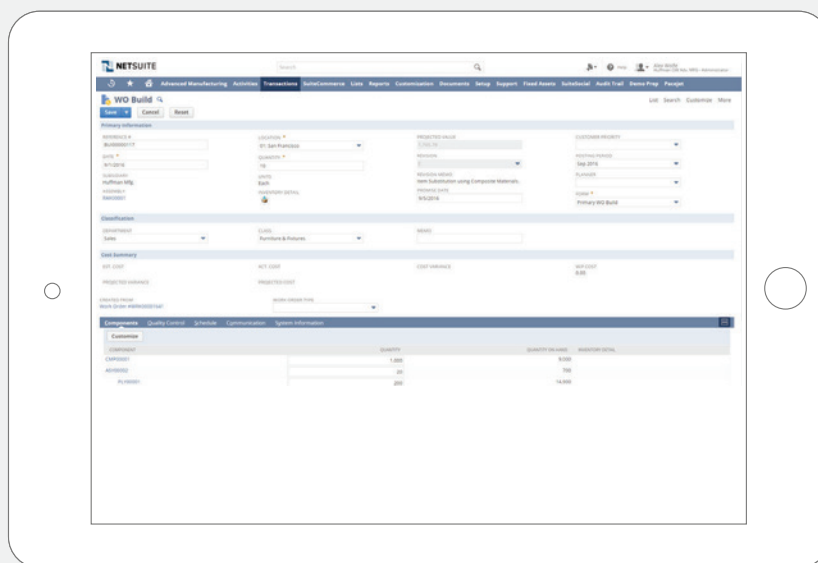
NETSUITE

Search

Help

Advanced Manufacturing Activities Transactions SuiteCommerce Lists Reports Customization Documents Setup Support Fixed Assets SuiteSocial Audit Trail Demo Prep Facejet

WO Build

List Search Customize More

Save Cancel Reset

Primary Information

REFERENCE #
BUI00000117

DATE *
9/1/2016

SUBSIDIARY
Huffman Mfg

WORKFLOW
RW00001

LOCATION *
01 San Francisco

QUANTITY *
10

UNITS
Each

INVENTORY DETAIL

PROJECTED VALUE

REVISION

REVISION MEMO
Item Substitution using Composite Materials.

PROMISE DATE
9/5/2016

CUSTOMER PRIORITY

POSTING PERIOD
Sep 2016

PLANNER

FORM *
Primary WO Build

Classification

DEPARTMENT
Sales

CLASS
Furniture & Fixtures

MEMO

Cost Summary

EST. COST

ACT. COST

COST VARIANCE

SER COST
0.00

PROJECTED VARIANCE

PROJECTED COST

CREATED FROM
Work Order #WR00001647

WORK ORDER TYPE

Components Quality Control Schedule Communication System Information

Customize

| COMPONENT | QUANTITY | QUANTITY ON HAND | INVENTORY DETAIL |
|---|---|---|---|
| CMP00001 | 1,000 | 9,000 | |
| AD100002 | 20 | 700 | |
| PL100001 | 200 | 14,800 | |